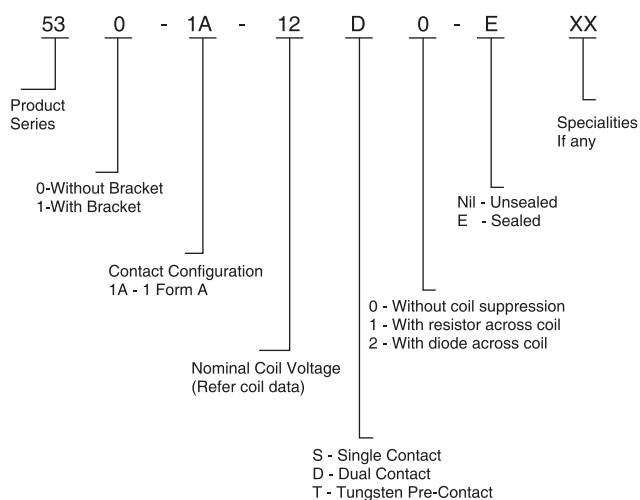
53 0 - 1A - 12 D 0 - E XX

Product Series

Specialities If any

0-Without Bracket
1-With Bracket

Nil - Unsealed
E - Sealed

Contact Configuration
1A - 1 Form A

0 - Without coil suppression
1 - With resistor across coil
2 - With diode across coil

Nominal Coil Voltage
(Refer coil data)

S - Single Contact
D - Dual Contact
T - Tungsten Pre-Contact